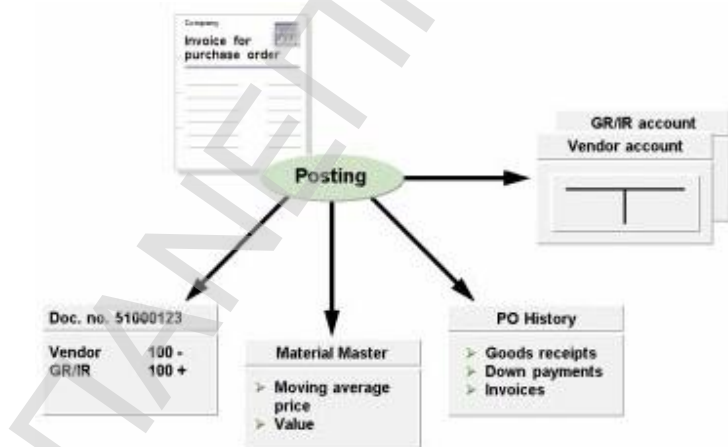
Company

Invoice for purchase order

Posting

GR/IR account

Vendor account

Doc. no. 51000123

Vendor 100 -
GR/IR 100 +

Material Master

➢ Moving average price
➢ Value

PO History

➢ Goods receipts
➢ Down payments
➢ Invoices